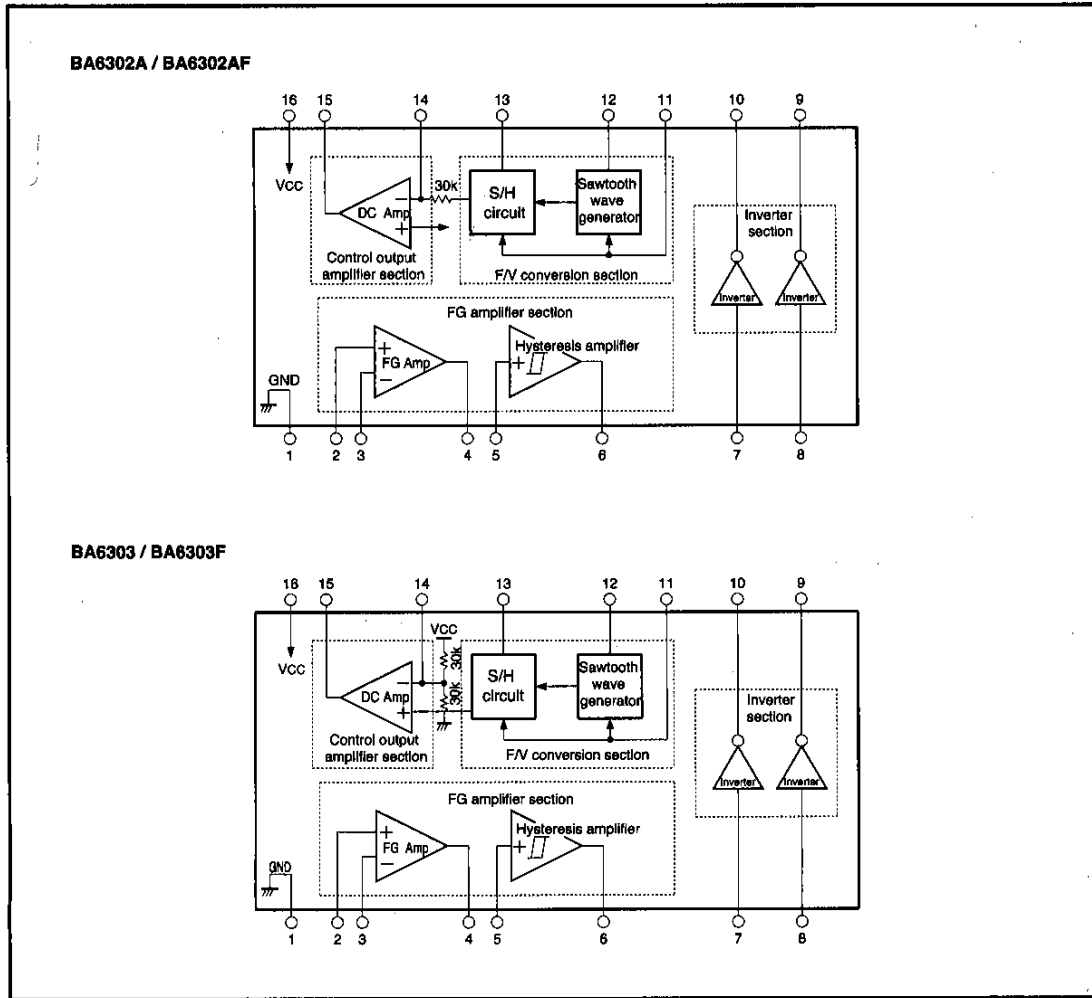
BA6302A / BA6302AF

16 15 14 13 12 11 10 9

VCC

DC Amp

30k

S/H circuit

Sawtooth wave generator

Inverter section

Control output amplifier section

F/V conversion section

Inverter

Inverter

FG amplifier section

FG Amp

Hysteresis amplifier

GND

1 2 3 4 5 6 7 8

BA6303 / BA6303F

16 15 14 13 12 11 10 9

VCC

VCC

30k

30k

DC Amp

S/H circuit

Sawtooth wave generator

Inverter section

Control output amplifier section

F/V conversion section

Inverter

Inverter

FG amplifier section

FG Amp

Hysteresis amplifier

GND

1 2 3 4 5 6 7 8